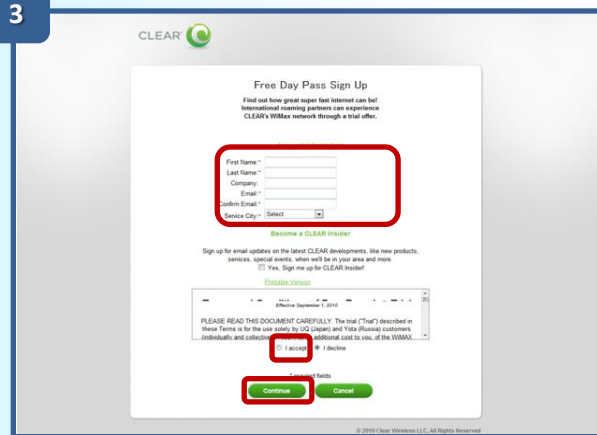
3

CLEAR

Free Day Pass Sign Up

Find out how great super fast internet can be! International roaming partners can experience CLEAR's WiMax network through a trial offer.

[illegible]

First Name:*
Last Name:*
Company:
Email:*
Confirm Email:*
Service City:* Select

Become a CLEAR Insider

Sign up for email updates on the latest CLEAR developments, like new products, services, special events, when we'll be in your area and more.
Yes, Sign me up for CLEAR Insider!

Printable Version

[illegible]
Effective September 1, 2010

PLEASE READ THIS DOCUMENT CAREFULLY. The trial ("Trial") described in these Terms is for the use solely by UQ (Japan) and Yota (Russia) customers (individually and collective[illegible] additional cost to you, of the WiMAX

I accept I decline

* required fields

Continue Cancel

© 2010 Clear Wireless LLC. All Rights Reserved